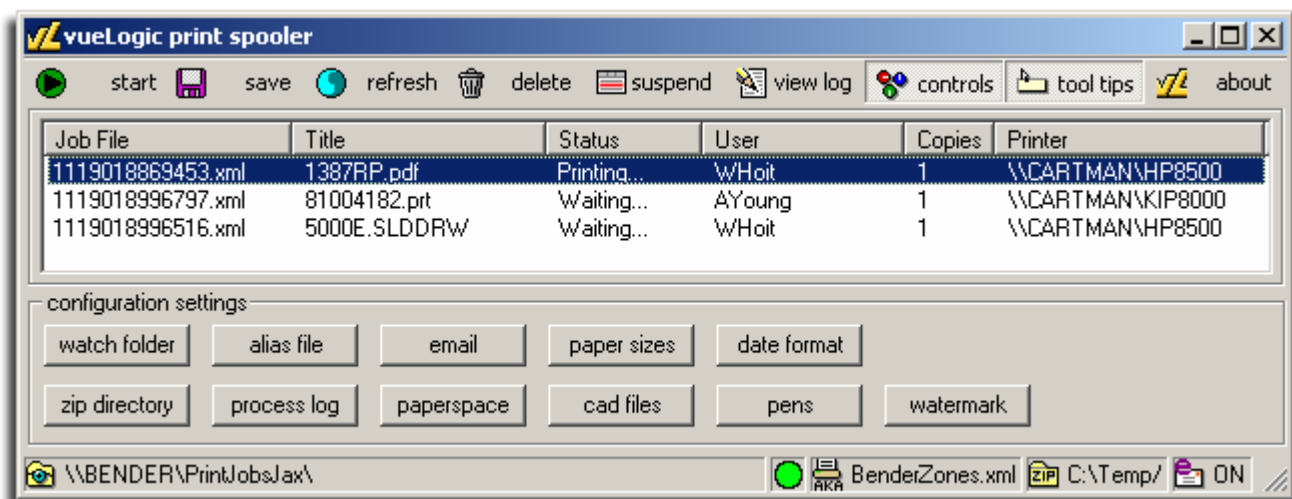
vL vueLogic print spooler

start save refresh delete suspend view log controls tool tips vL about

| Job File | Title | Status | User | Copies | Printer |
|---|---|---|---|---|---|
| 1119018869453.xml | 1387RP.pdf | Printing... | WHoit | 1 | \\CARTMAN\HP8500 |
| 1119018996797.xml | 81004182.prt | Waiting... | AYoung | 1 | \\CARTMAN\KIP8000 |
| 1119018996516.xml | 5000E.SLDDRW | Waiting... | WHoit | 1 | \\CARTMAN\HP8500 |

configuration settings

watch folder alias file email paper sizes date format

zip directory process log paperspace cad files pens watermark

\\BENDER\PrintJobsJax\ AKA BenderZones.xml ZIP C:\Temp\ ON